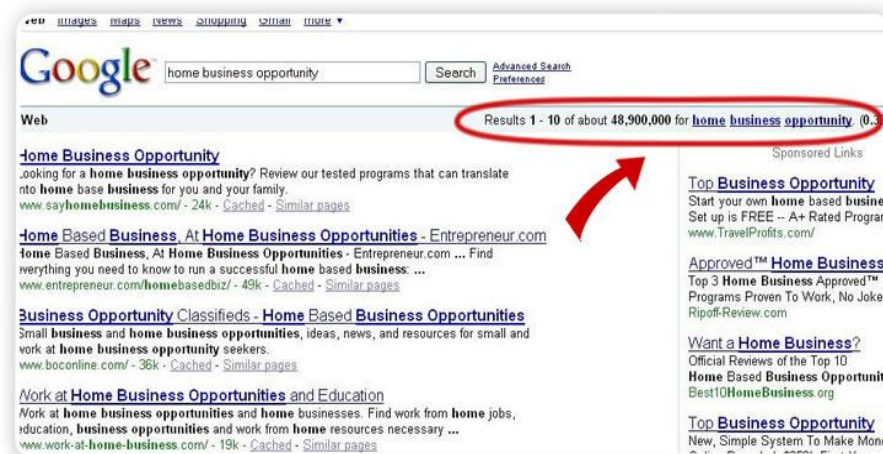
Web Images Maps News Shopping Gmail more ▾

Google home business opportunity Search Advanced Search Preferences

Web

Results 1 - 10 of about 48,900,000 for home business opportunity. (0.3

Home Business Opportunity
Looking for a home business opportunity? Review our tested programs that can translate into home base business for you and your family.
www.sayhomebusiness.com/ - 24k - Cached - Similar pages

Home Based Business, At Home Business Opportunities - Entrepreneur.com
Home Based Business, At Home Business Opportunities - Entrepreneur.com ... Find everything you need to know to run a successful home based business: ...
www.entrepreneur.com/homebasedbiz/ - 49k - Cached - Similar pages

Business Opportunity Classifieds - Home Based Business Opportunities
Small business and home business opportunities, ideas, news, and resources for small and work at home business opportunity seekers.
www.boconline.com/ - 36k - Cached - Similar pages

Work at Home Business Opportunities and Education
Work at home business opportunities and home businesses. Find work from home jobs, education, business opportunities and work from home resources necessary ...
www.work-at-home-business.com/ - 19k - Cached - Similar pages

Sponsored Links

Top Business Opportunity
Start your own home based busine
Set up is FREE -- A+ Rated Progra
www.TravelProfits.com/

Approved™ Home Business
Top 3 Home Business Approved™
Programs Proven To Work, No Joke
Ripoff-Review.com

Want a Home Business?
Official Reviews of the Top 10
Home Based Business Opportunit
Best10HomeBusiness.org

Top Business Opportunity
New, Simple System To Make Mon
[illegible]